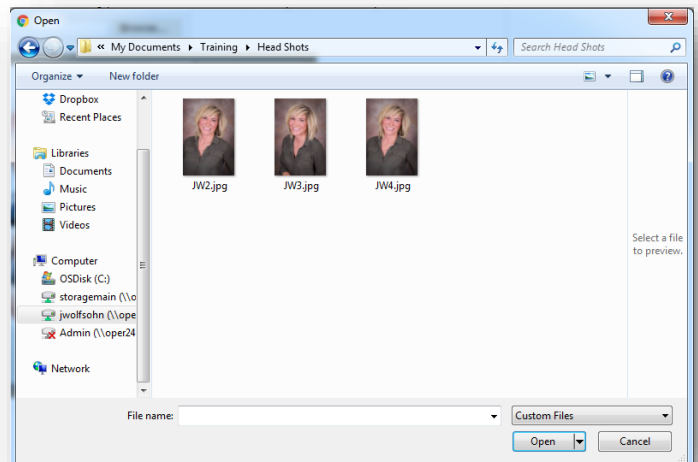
Open

« My Documents ▸ Training ▸ Head Shots

Search Head Shots

Organize ▾ New folder

Dropbox
Recent Places

Libraries
Documents
Music
Pictures
Videos

Computer
OSDisk (C:)
storagemain (\\o
jwolfsohn (\\ope
Admin (\\oper24

Network

JW2.jpg
JW3.jpg
JW4.jpg

Select a file to preview.

File name:

Custom Files

Open

Cancel